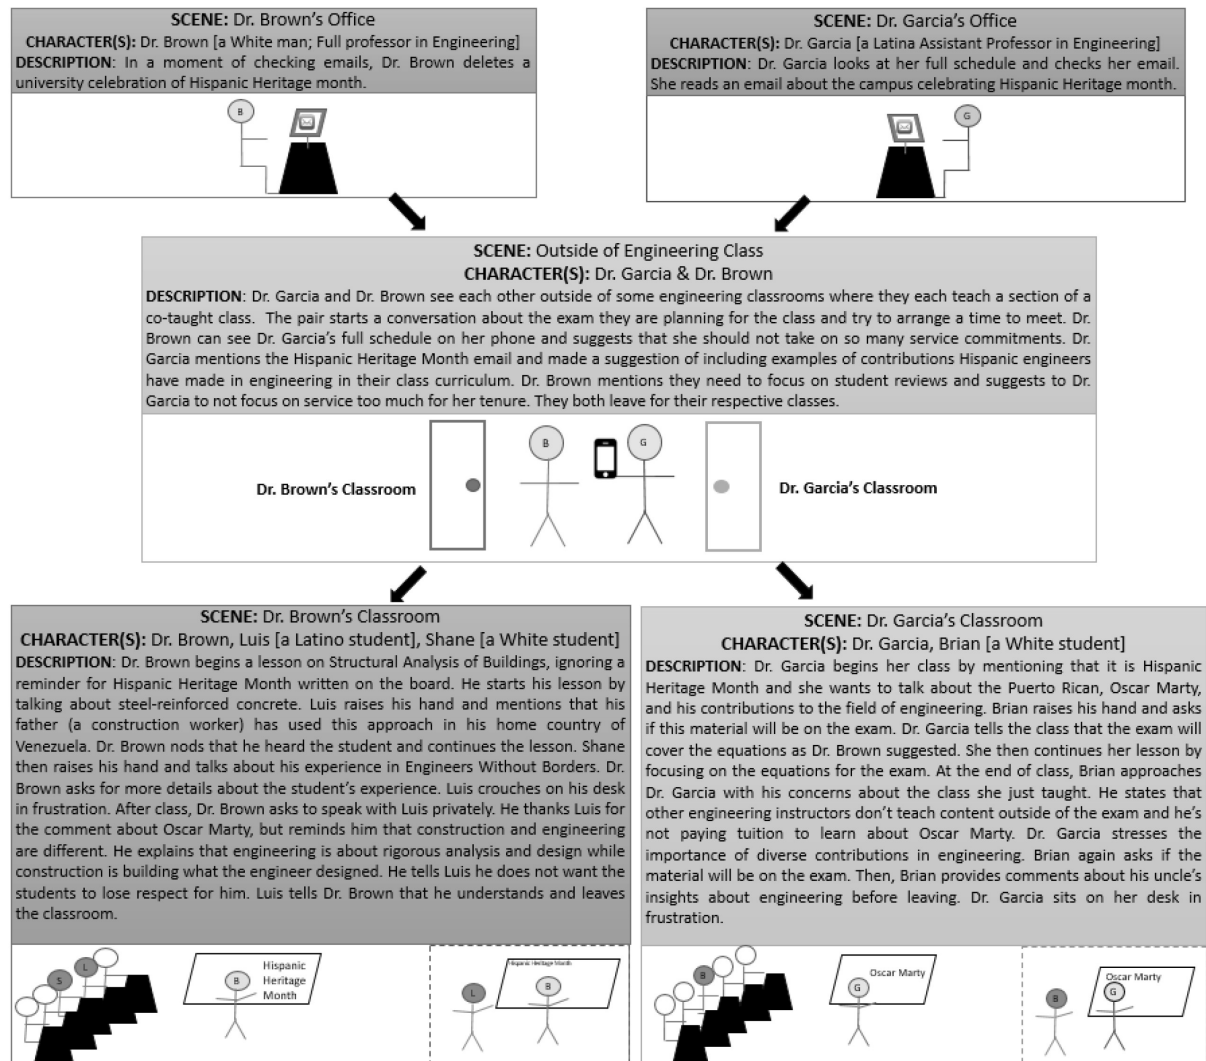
**SCENE:** Dr. Brown's Office
**CHARACTER(S):** Dr. Brown [a White man; Full professor in Engineering]
**DESCRIPTION**: In a moment of checking emails, Dr. Brown deletes a university celebration of Hispanic Heritage month.

B

**SCENE:** Dr. Garcia's Office
**CHARACTER(S):** Dr. Garcia [a Latina Assistant Professor in Engineering]
**DESCRIPTION**: Dr. Garcia looks at her full schedule and checks her email. She reads an email about the campus celebrating Hispanic Heritage month.

G

**SCENE:** Outside of Engineering Class
**CHARACTER(S):** Dr. Garcia & Dr. Brown
**DESCRIPTION**: Dr. Garcia and Dr. Brown see each other outside of some engineering classrooms where they each teach a section of a co-taught class. The pair starts a conversation about the exam they are planning for the class and try to arrange a time to meet. Dr. Brown can see Dr. Garcia's full schedule on her phone and suggests that she should not take on so many service commitments. Dr. Garcia mentions the Hispanic Heritage Month email and made a suggestion of including examples of contributions Hispanic engineers have made in engineering in their class curriculum. Dr. Brown mentions they need to focus on student reviews and suggests to Dr. Garcia to not focus on service too much for her tenure. They both leave for their respective classes.

Dr. Brown's Classroom
B
G
Dr. Garcia's Classroom

**SCENE:** Dr. Brown's Classroom
**CHARACTER(S):** Dr. Brown, Luis [a Latino student], Shane [a White student]
**DESCRIPTION**: Dr. Brown begins a lesson on Structural Analysis of Buildings, ignoring a reminder for Hispanic Heritage Month written on the board. He starts his lesson by talking about steel-reinforced concrete. Luis raises his hand and mentions that his father (a construction worker) has used this approach in his home country of Venezuela. Dr. Brown nods that he heard the student and continues the lesson. Shane then raises his hand and talks about his experience in Engineers Without Borders. Dr. Brown asks for more details about the student's experience. Luis crouches on his desk in frustration. After class, Dr. Brown asks to speak with Luis privately. He thanks Luis for the comment about Oscar Marty, but reminds him that construction and engineering are different. He explains that engineering is about rigorous analysis and design while construction is building what the engineer designed. He tells Luis he does not want the students to lose respect for him. Luis tells Dr. Brown that he understands and leaves the classroom.

S
L
B
Hispanic Heritage Month
L
Hispanic Heritage Month
B

**SCENE:** Dr. Garcia's Classroom
**CHARACTER(S):** Dr. Garcia, Brian [a White student]
**DESCRIPTION**: Dr. Garcia begins her class by mentioning that it is Hispanic Heritage Month and she wants to talk about the Puerto Rican, Oscar Marty, and his contributions to the field of engineering. Brian raises his hand and asks if this material will be on the exam. Dr. Garcia tells the class that the exam will cover the equations as Dr. Brown suggested. She then continues her lesson by focusing on the equations for the exam. At the end of class, Brian approaches Dr. Garcia with his concerns about the class she just taught. He states that other engineering instructors don't teach content outside of the exam and he's not paying tuition to learn about Oscar Marty. Dr. Garcia stresses the importance of diverse contributions in engineering. Brian again asks if the material will be on the exam. Then, Brian provides comments about his uncle's insights about engineering before leaving. Dr. Garcia sits on her desk in frustration.

B
G
Oscar Marty
B
Oscar Marty
G